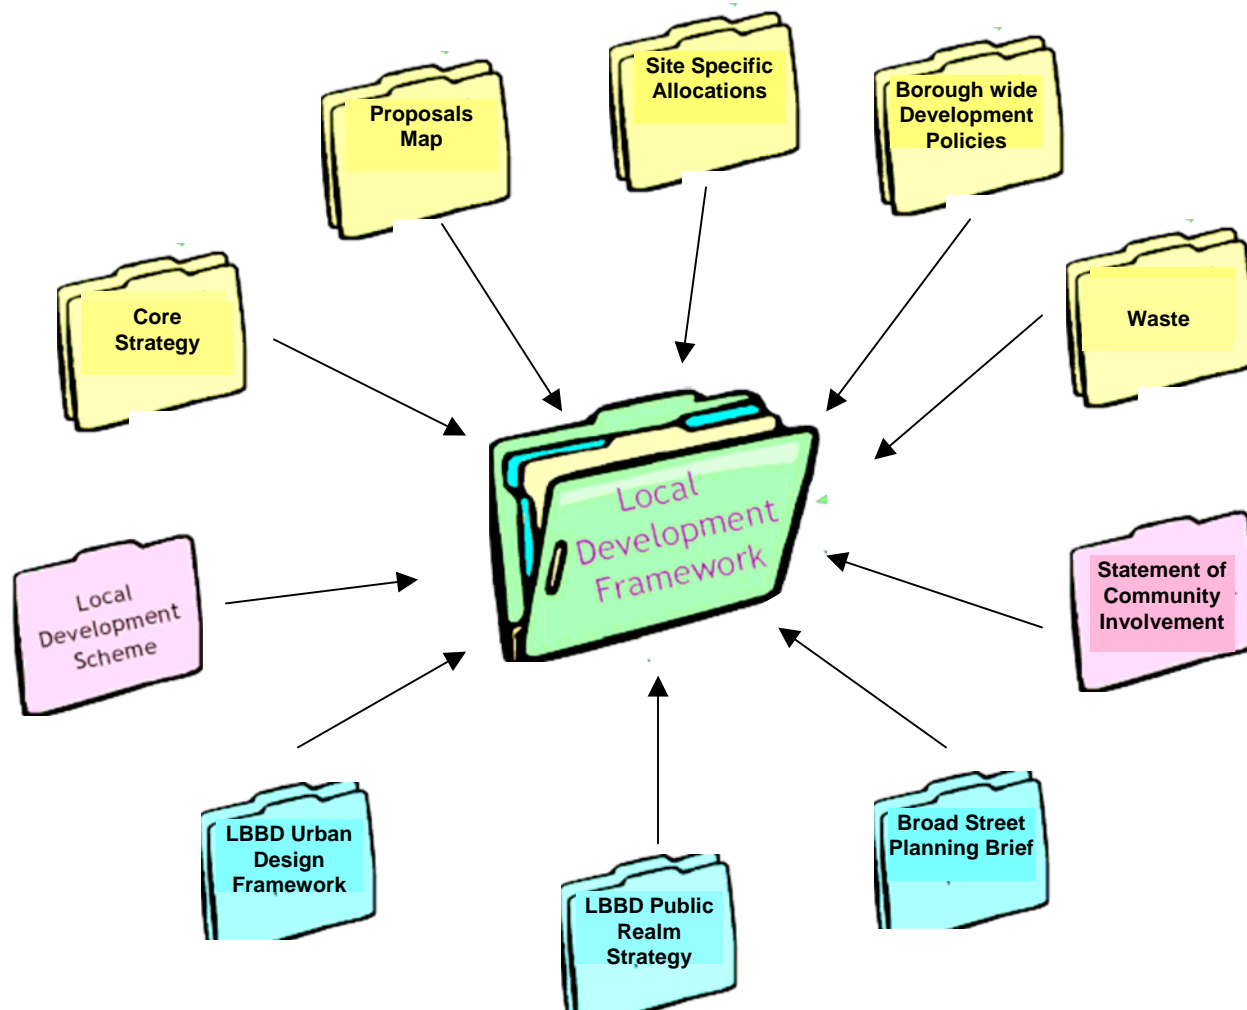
Proposals Map

Site Specific Allocations

Borough wide Development Policies

Core Strategy

Waste

Local Development Framework

Local Development Scheme

Statement of Community Involvement

LBBD Urban Design Framework

LBBD Public Realm Strategy

Broad Street Planning Brief